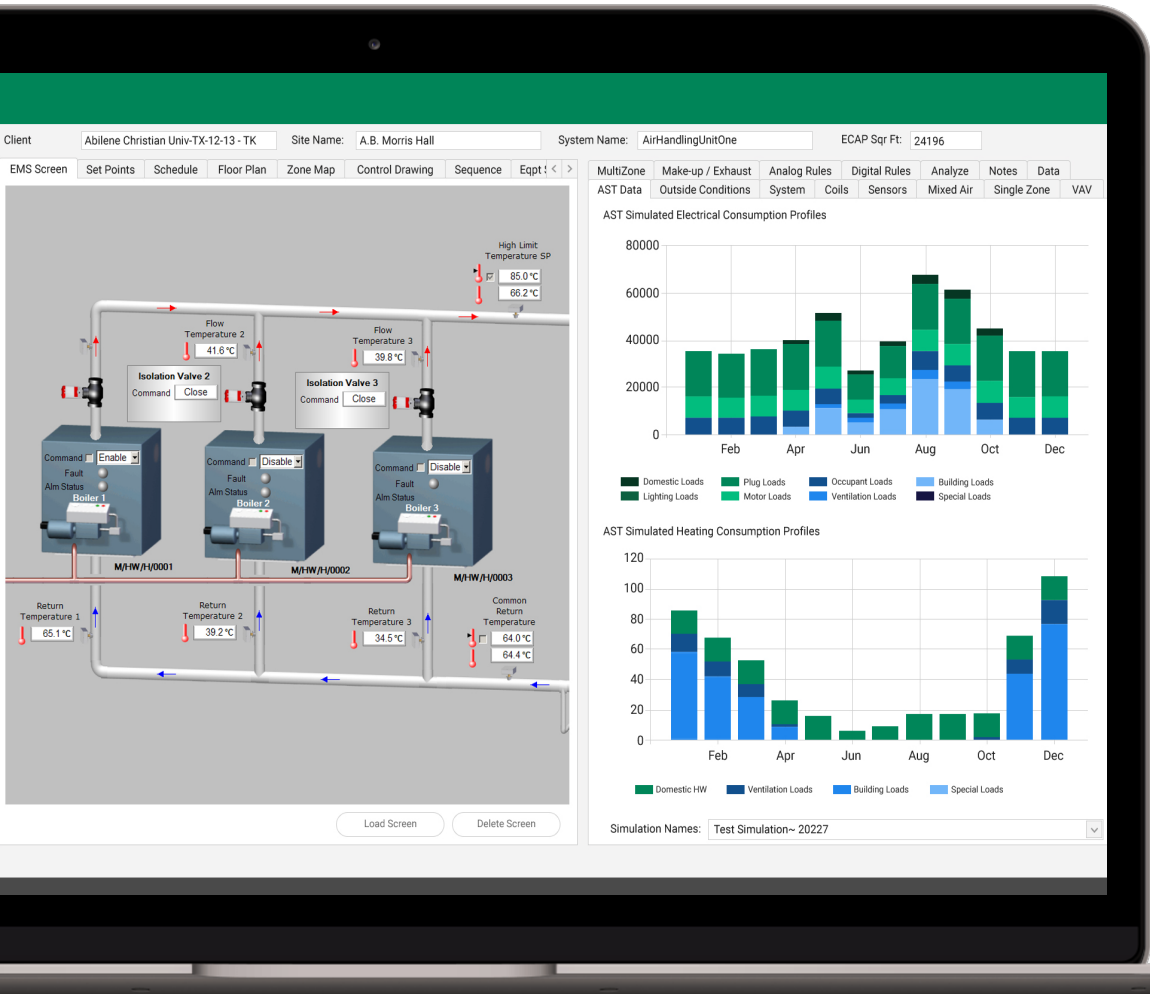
Client Abilene Christian Univ-TX-12-13 - TK Site Name: A.B. Morris Hall System Name: AirHandlingUnitOne ECAP Sqr Ft: 24196

EMS Screen | Set Points | Schedule | Floor Plan | Zone Map | Control Drawing | Sequence | Eqpt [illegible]

High Limit Temperature SP
85.0 °C
66.2 °C

Flow Temperature 2
41.6 °C

Flow Temperature 3
39.8 °C

Isolation Valve 2
Command Close

Isolation Valve 3
Command Close

Command Enable
Fault
Alm Status
Boiler 1
M/HW/H/0001

Command Disable
Fault
Alm Status
Boiler 2
M/HW/H/0002

Command Disable
Fault
Alm Status
Boiler 3
M/HW/H/0003

Return Temperature 1
65.1 °C

Return Temperature 2
39.2 °C

Return Temperature 3
34.5 °C

Common Return Temperature
64.0 °C
64.4 °C

Load Screen Delete Screen

MultiZone | Make-up / Exhaust | Analog Rules | Digital Rules | Analyze | Notes | Data
AST Data | Outside Conditions | System | Coils | Sensors | Mixed Air | Single Zone | VAV

AST Simulated Electrical Consumption Profiles

80000
60000
40000
20000
0
Feb Apr Jun Aug Oct Dec

Domestic Loads Plug Loads Occupant Loads Building Loads
Lighting Loads Motor Loads Ventilation Loads Special Loads

AST Simulated Heating Consumption Profiles

120
100
80
60
40
20
0
Feb Apr Jun Aug Oct Dec

Domestic HW Ventilation Loads Building Loads Special Loads

Simulation Names: Test Simulation~ 20227